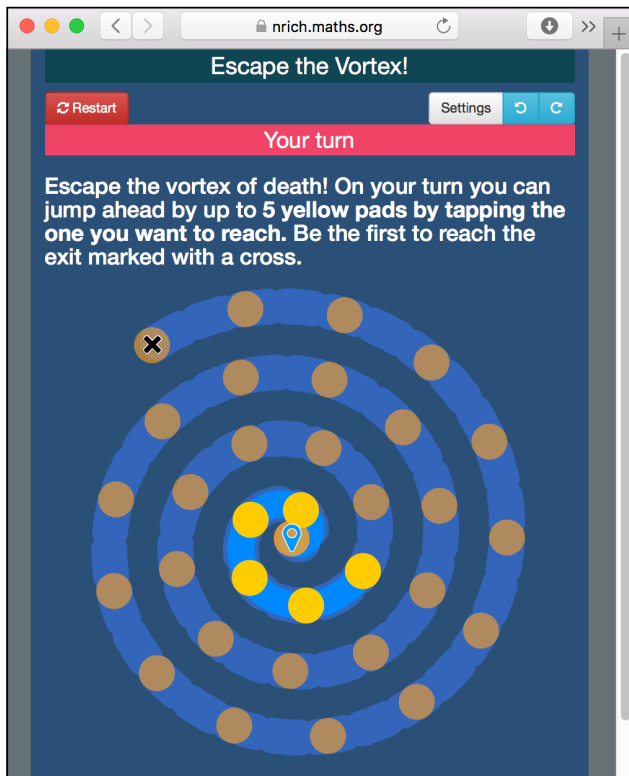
nrich.maths.org

Escape the Vortex!

Restart

Settings

Your turn

Escape the vortex of death! On your turn you can jump ahead by up to 5 yellow pads by tapping the one you want to reach. Be the first to reach the exit marked with a cross.